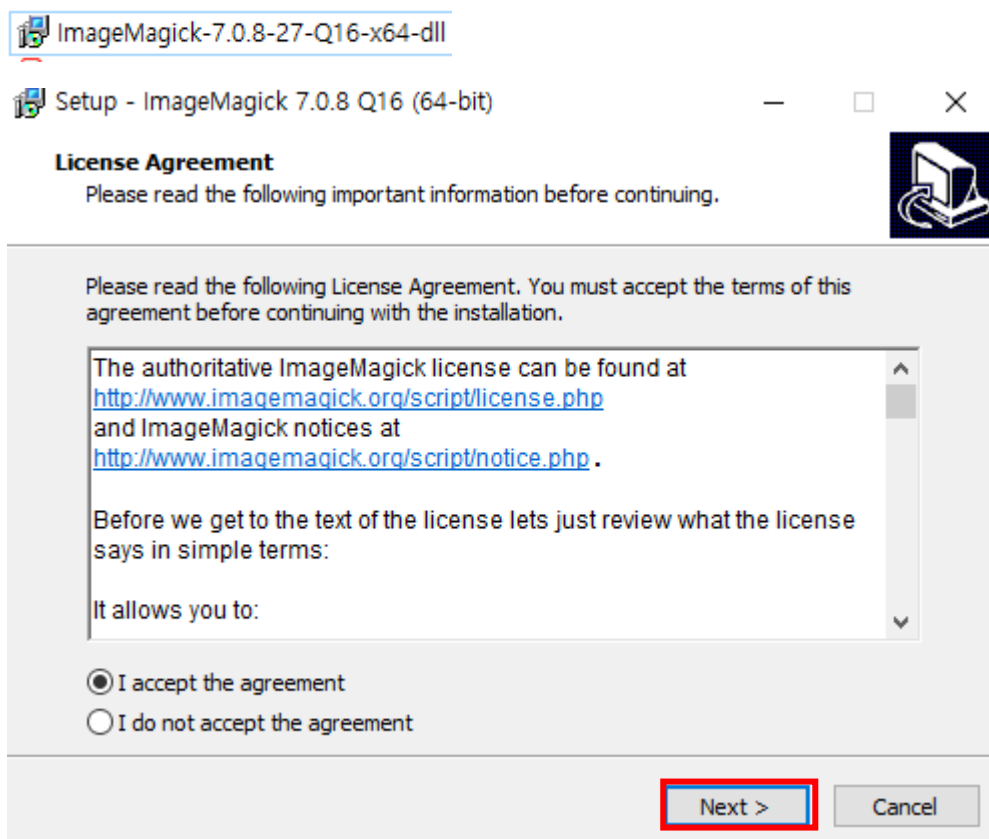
ImageMagick-7.0.8-27-Q16-x64-dll

Setup - ImageMagick 7.0.8 Q16 (64-bit)

License Agreement
Please read the following important information before continuing.

Please read the following License Agreement. You must accept the terms of this agreement before continuing with the installation.

The authoritative ImageMagick license can be found at
http://www.imagemagick.org/script/license.php
and ImageMagick notices at
http://www.imagemagick.org/script/notice.php .

Before we get to the text of the license lets just review what the license says in simple terms:

It allows you to:

I accept the agreement
I do not accept the agreement

Next >
Cancel